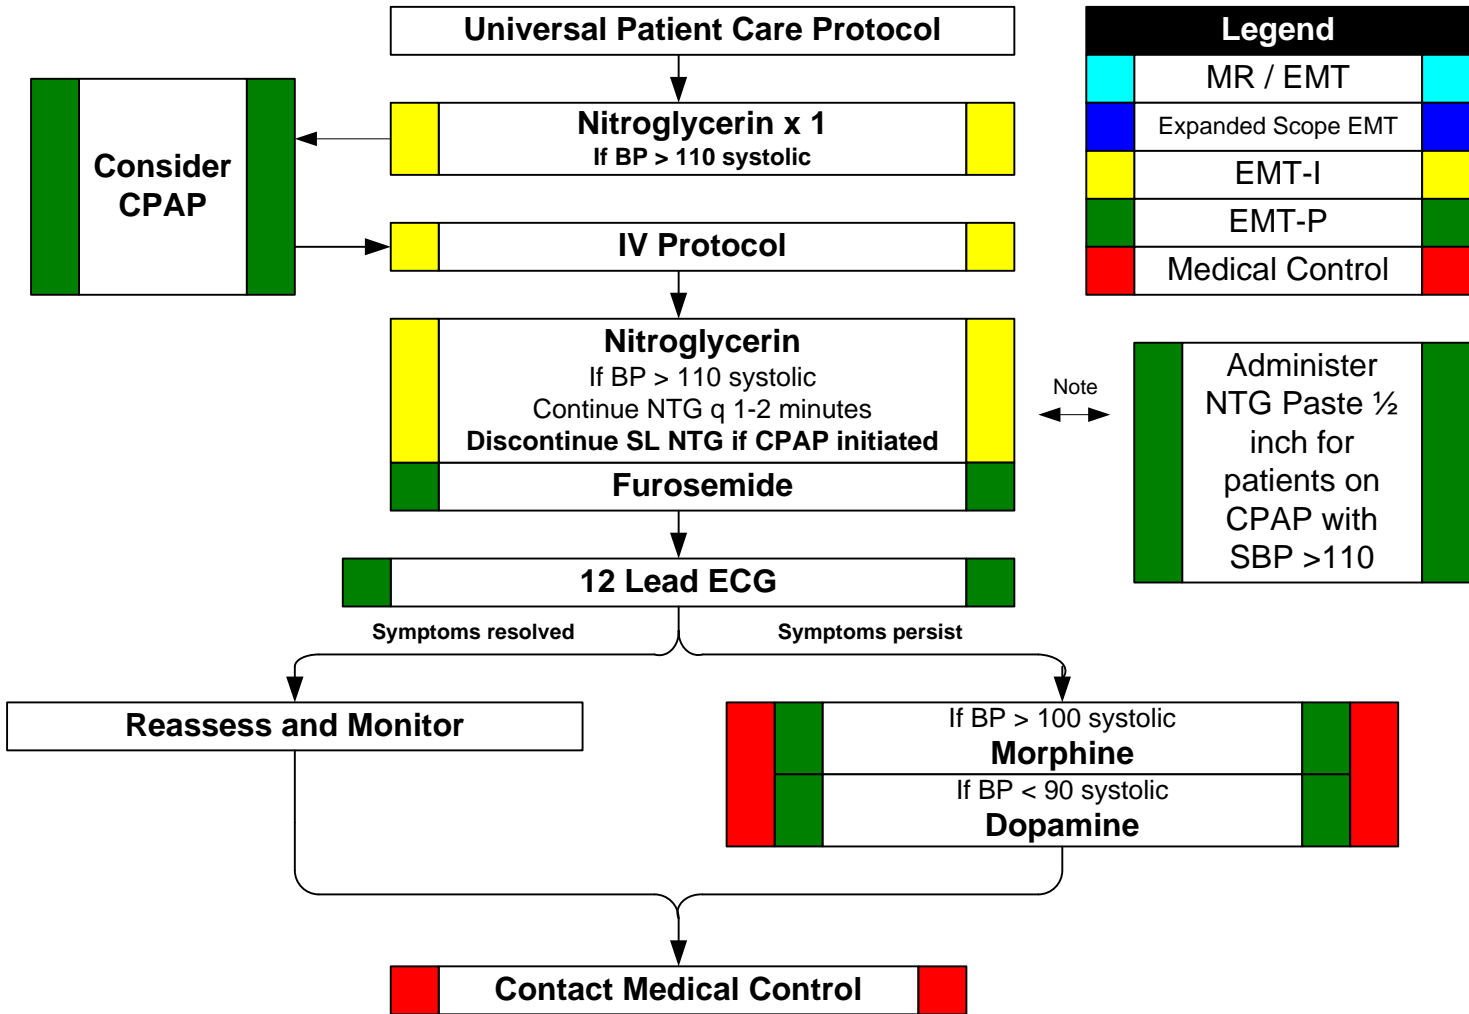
Universal Patient Care Protocol

Legend

MR / EMT

Expanded Scope EMT

EMT-I

EMT-P

Medical Control

Consider CPAP

Nitroglycerin x 1
If BP > 110 systolic

IV Protocol

Nitroglycerin
If BP > 110 systolic
Continue NTG q 1-2 minutes
Discontinue SL NTG if CPAP initiated

Furosemide

Note

Administer NTG Paste ½ inch for patients on CPAP with SBP >110

12 Lead ECG

Symptoms resolved

Symptoms persist

Reassess and Monitor

If BP > 100 systolic
Morphine

If BP < 90 systolic
Dopamine

Contact Medical Control